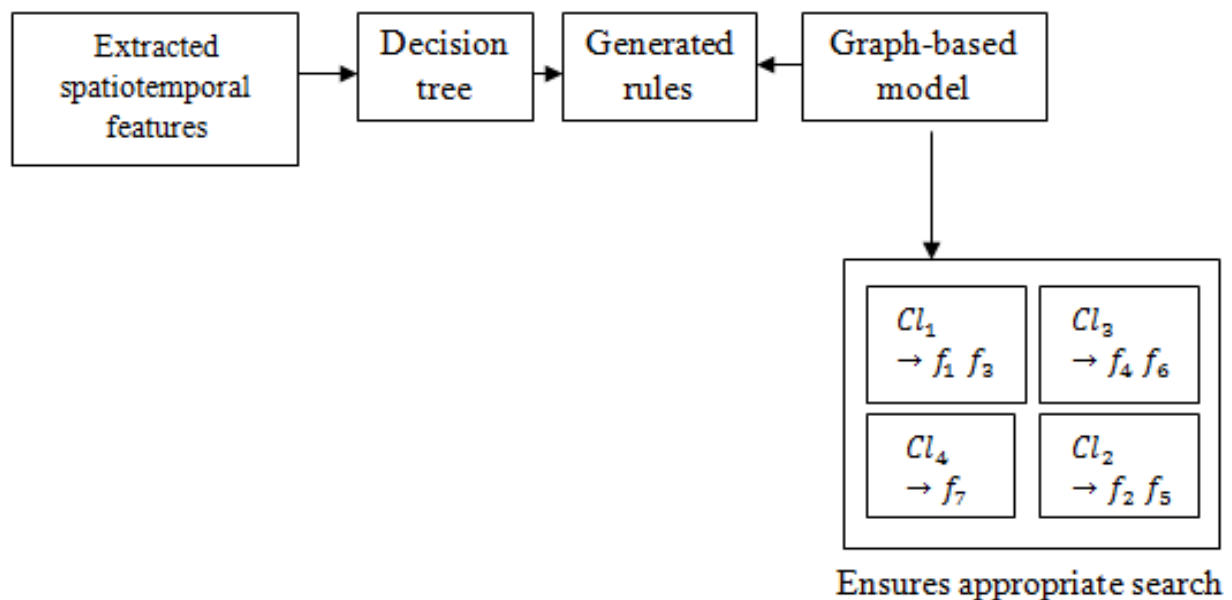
Extracted spatiotemporal features

Decision tree

Generated rules

Graph-based model

$Cl_1$ $\rightarrow f_1\ f_3$

$Cl_3$ $\rightarrow f_4\ f_6$

$Cl_4$ $\rightarrow f_7$

$Cl_2$ $\rightarrow f_2\ f_5$

Ensures appropriate search